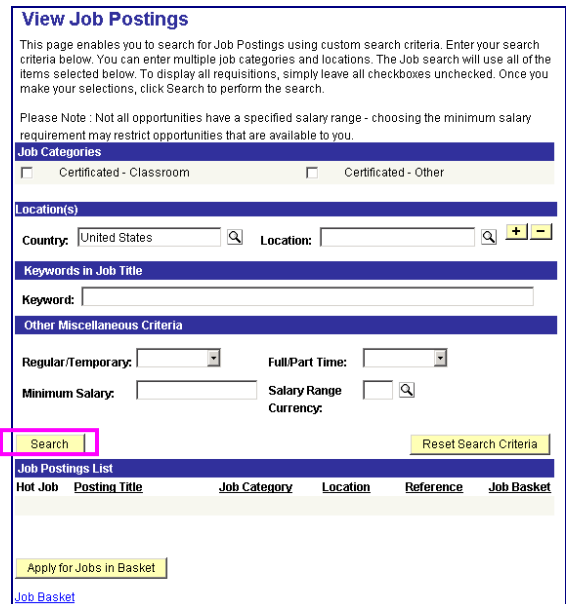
View Job Postings

This page enables you to search for Job Postings using custom search criteria. Enter your search criteria below. You can enter multiple job categories and locations. The Job search will use all of the items selected below. To display all requisitions, simply leave all checkboxes unchecked. Once you make your selections, click Search to perform the search.

Please Note : Not all opportunities have a specified salary range - choosing the minimum salary requirement may restrict opportunities that are available to you.

Job Categories

Certificated - Classroom

Certificated - Other

Location(s)

Country: United States

Location:

+ −

Keywords in Job Title

Keyword:

Other Miscellaneous Criteria

Regular/Temporary:

Full/Part Time:

Minimum Salary:

Salary Range Currency:

Search

Reset Search Criteria

Job Postings List

| Hot Job | Posting Title | Job Category | Location | Reference | Job Basket |
|---|---|---|---|---|---|

Apply for Jobs in Basket

Job Basket